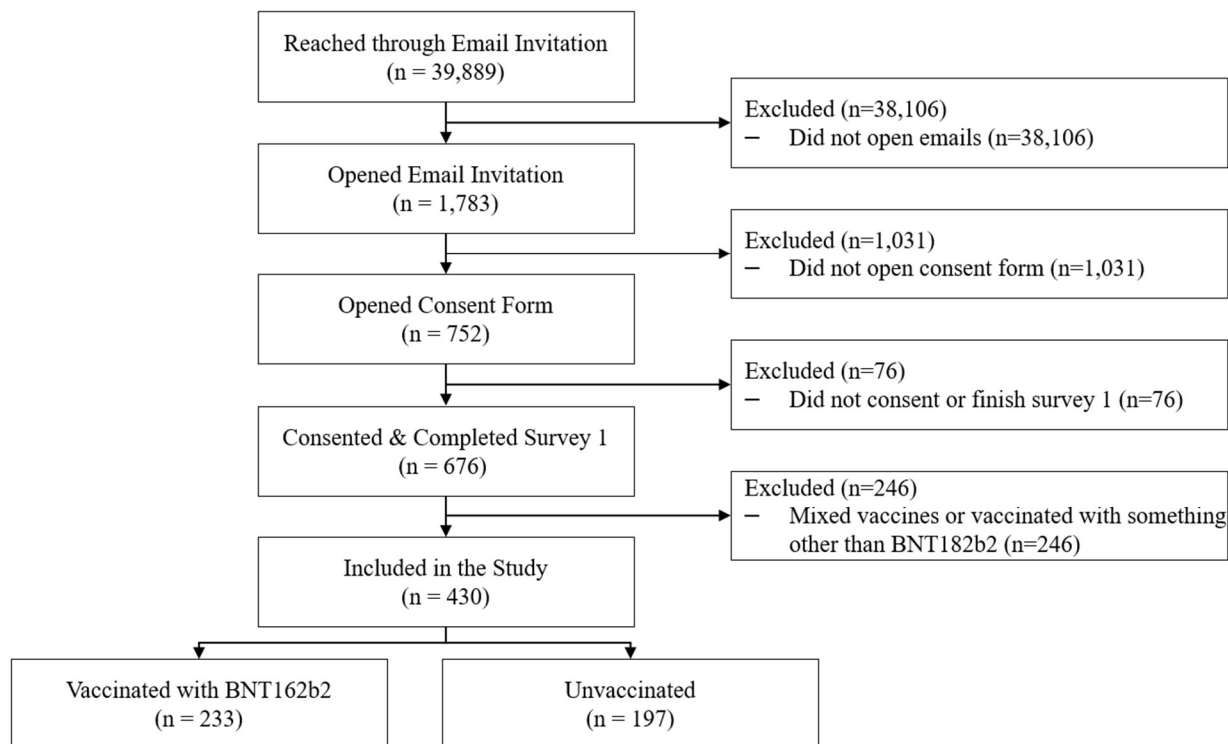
Reached through Email Invitation
(n = 39,889)

Excluded (n=38,106)
– Did not open emails (n=38,106)

Opened Email Invitation
(n = 1,783)

Excluded (n=1,031)
– Did not open consent form (n=1,031)

Opened Consent Form
(n = 752)

Excluded (n=76)
– Did not consent or finish survey 1 (n=76)

Consented & Completed Survey 1
(n = 676)

Excluded (n=246)
– Mixed vaccines or vaccinated with something other than BNT182b2 (n=246)

Included in the Study
(n = 430)

Vaccinated with BNT162b2
(n = 233)

Unvaccinated
(n = 197)